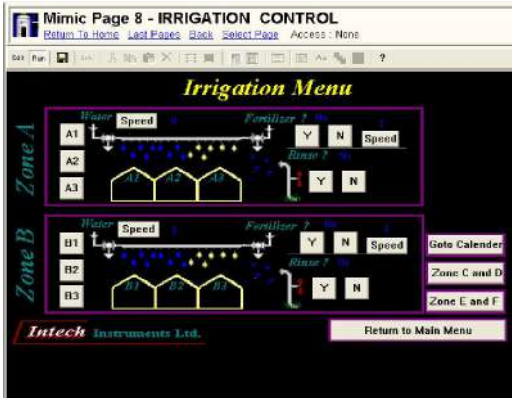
Mimic Page 8 - IRRIGATION CONTROL
Return To Home Last Pages Back Select Page Access : None

Edit Run ?

Irrigation Menu

Zone A
A1
A2
A3
Water Speed
Fertilizer ?
Y N Speed
Rinse ?
Y N
A1 A2 A3

Zone B
B1
B2
B3
Water Speed
Fertilizer ?
Y N Speed
Rinse ?
Y N
B1 B2 B3

Goto Calender
Zone C and D
Zone E and F

Intech Instruments Ltd.

Return to Main Menu